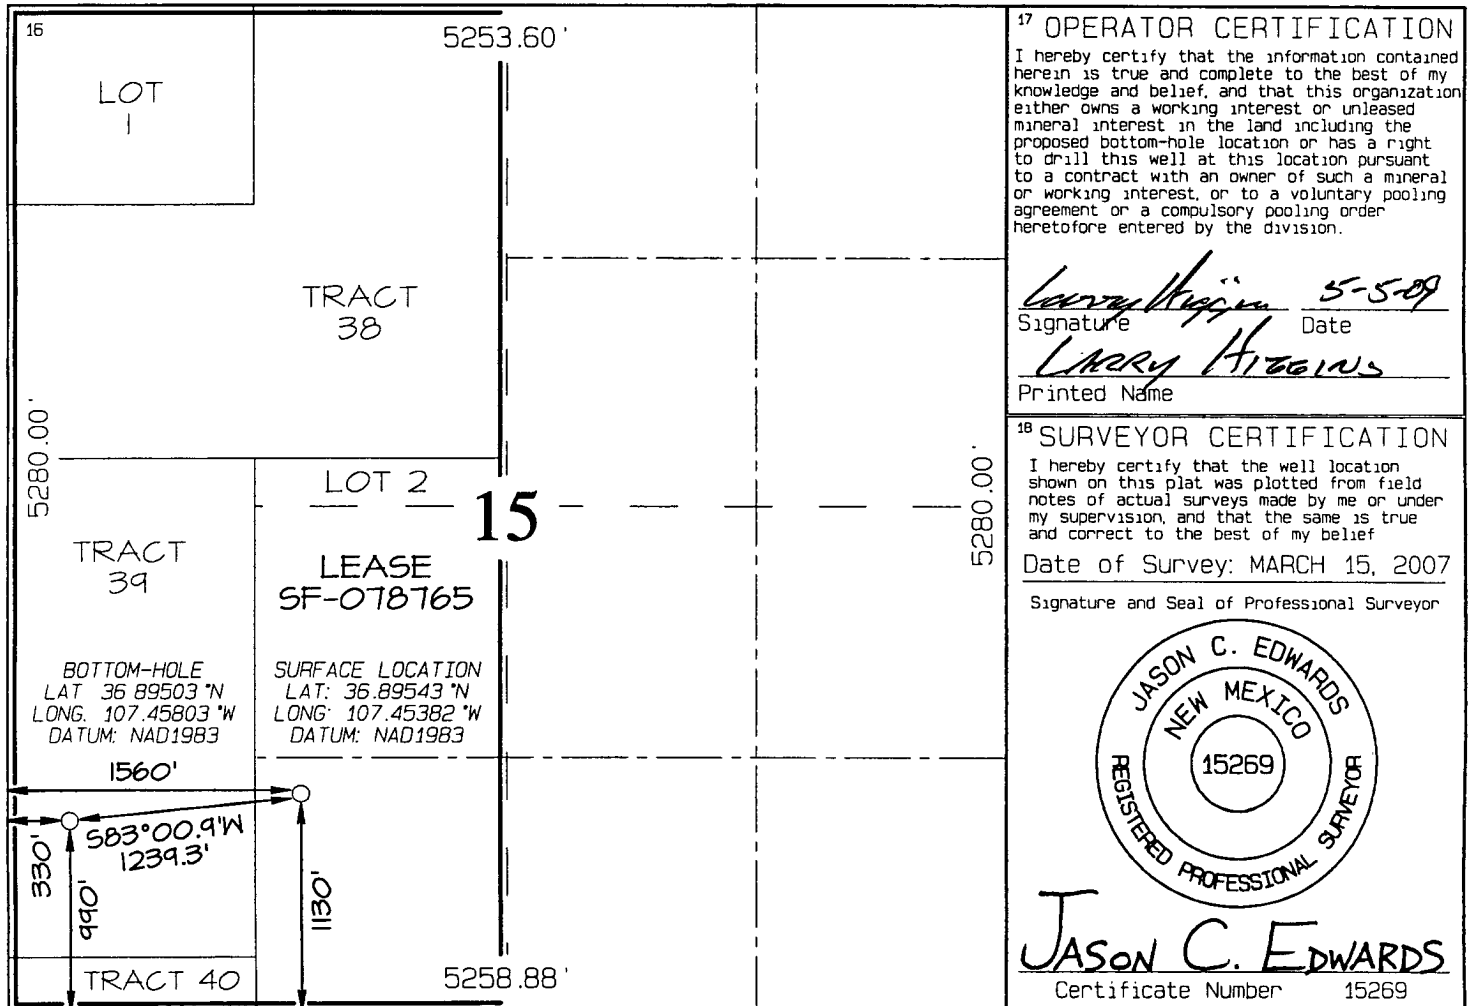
16

5253.60'

LOT 1

TRACT 38

5280.00'

LOT 2

15

TRACT 39

LEASE SF-078765

BOTTOM-HOLE
LAT 36.89503 °N
LONG. 107.45803 °W
DATUM: NAD1983

SURFACE LOCATION
LAT: 36.89543 °N
LONG: 107.45382 °W
DATUM: NAD1983

1560'

330'

S83°00.9'W
1239.3'

990'

1130'

TRACT 40

5258.88'

5280.00'

17 OPERATOR CERTIFICATION

I hereby certify that the information contained herein is true and complete to the best of my knowledge and belief, and that this organization either owns a working interest or unleased mineral interest in the land including the proposed bottom-hole location or has a right to drill this well at this location pursuant to a contract with an owner of such a mineral or working interest, or to a voluntary pooling agreement or a compulsory pooling order heretofore entered by the division.

Larry Higgins 5-5-09
Signature Date
LARRY HIGGINS
Printed Name

18 SURVEYOR CERTIFICATION

I hereby certify that the well location shown on this plat was plotted from field notes of actual surveys made by me or under my supervision, and that the same is true and correct to the best of my belief

Date of Survey: MARCH 15, 2007

Signature and Seal of Professional Surveyor

JASON C. EDWARDS
NEW MEXICO
15269
REGISTERED PROFESSIONAL SURVEYOR

JASON C. EDWARDS
Certificate Number 15269